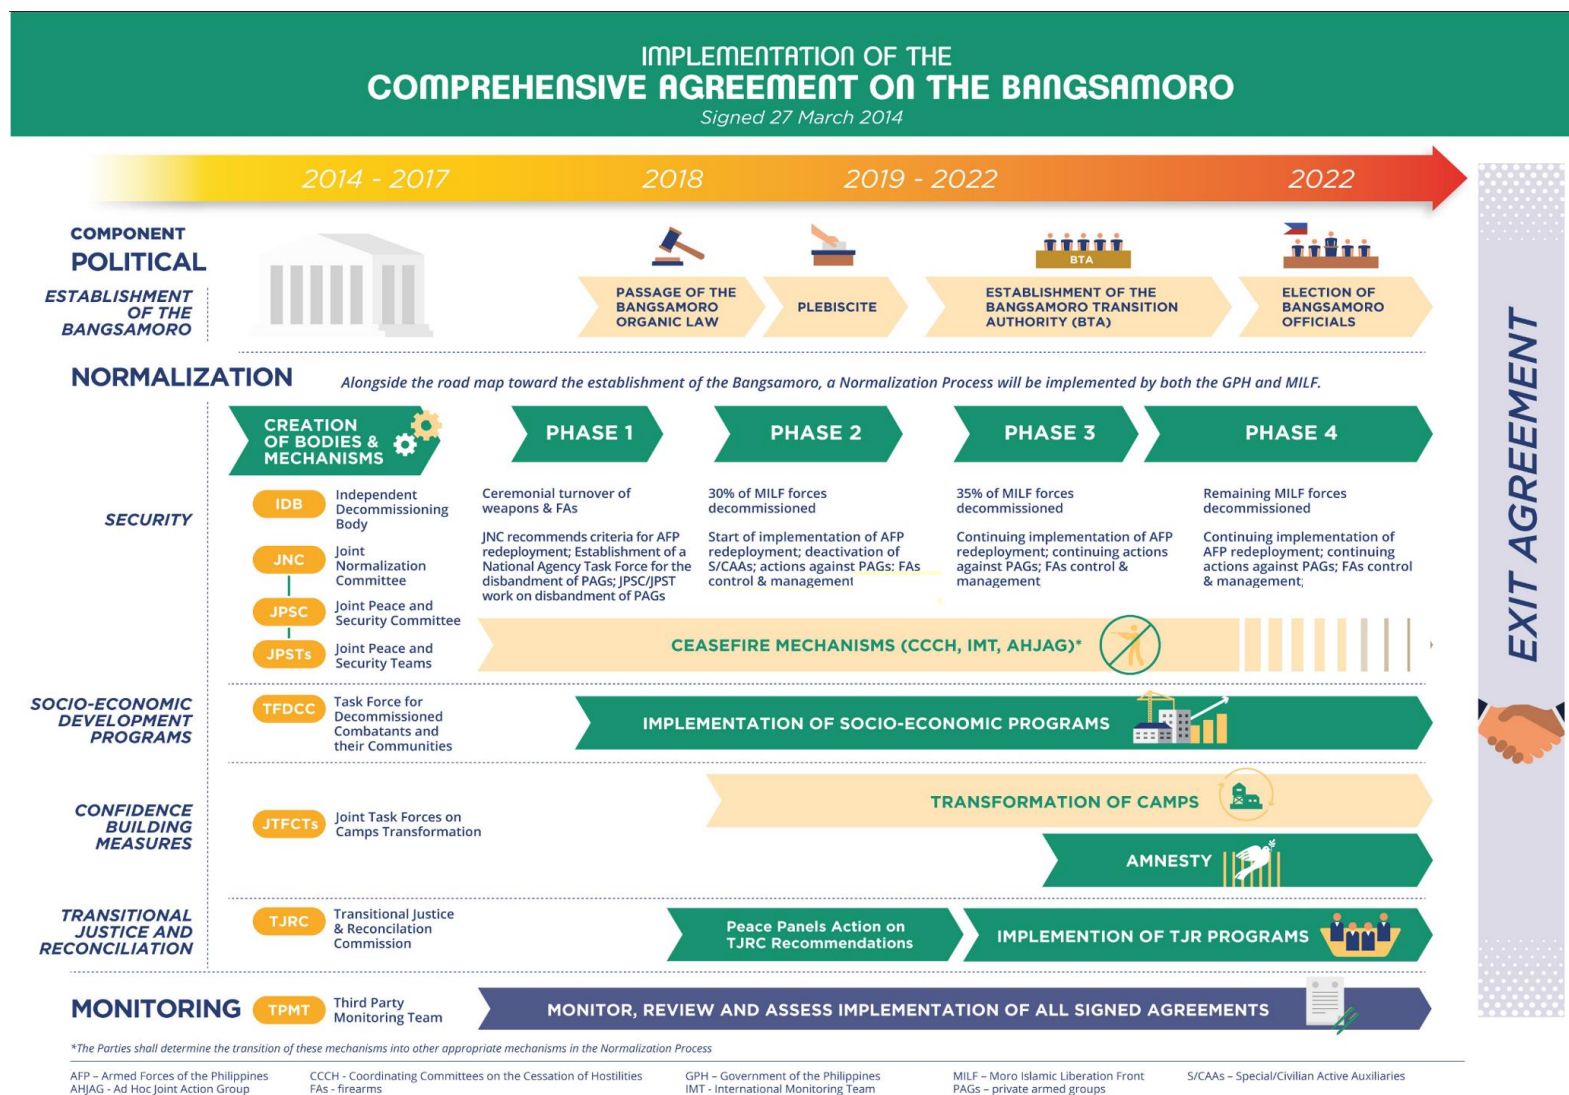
IMPLEMENTATION OF THE
COMPREHENSIVE AGREEMENT ON THE BANGSAMORO
Signed 27 March 2014

2014 - 2017
2018
2019 - 2022
2022

COMPONENT
POLITICAL
ESTABLISHMENT OF THE BANGSAMORO

PASSAGE OF THE BANGSAMORO ORGANIC LAW
PLEBISCITE
BTA
ESTABLISHMENT OF THE BANGSAMORO TRANSITION AUTHORITY (BTA)
ELECTION OF BANGSAMORO OFFICIALS

NORMALIZATION
Alongside the road map toward the establishment of the Bangsamoro, a Normalization Process will be implemented by both the GPH and MILF.

CREATION OF BODIES & MECHANISMS
PHASE 1
PHASE 2
PHASE 3
PHASE 4

SECURITY
IDB Independent Decommissioning Body
JNC Joint Normalization Committee
JPSC Joint Peace and Security Committee
JPSTs Joint Peace and Security Teams

Ceremonial turnover of weapons & FAs

JNC recommends criteria for AFP redeployment; Establishment of a National Agency Task Force for the disbandment of PAGs; JPSC/JPST work on disbandment of PAGs

30% of MILF forces decommissioned

Start of implementation of AFP redeployment; deactivation of S/CAAs; actions against PAGs: FAs control & management

35% of MILF forces decommissioned

Continuing implementation of AFP redeployment; continuing actions against PAGs; FAs control & management

Remaining MILF forces decommissioned

Continuing implementation of AFP redeployment; continuing actions against PAGs; FAs control & management;

CEASEFIRE MECHANISMS (CCCH, IMT, AHJAG)*

SOCIO-ECONOMIC DEVELOPMENT PROGRAMS
TFDCC Task Force for Decommissioned Combatants and their Communities
IMPLEMENTATION OF SOCIO-ECONOMIC PROGRAMS

CONFIDENCE BUILDING MEASURES
JTFCTs Joint Task Forces on Camps Transformation
TRANSFORMATION OF CAMPS
AMNESTY

TRANSITIONAL JUSTICE AND RECONCILIATION
TJRC Transitional Justice & Reconciliation Commission
Peace Panels Action on TJRC Recommendations
IMPLEMENTION OF TJR PROGRAMS

MONITORING
TPMT Third Party Monitoring Team
MONITOR, REVIEW AND ASSESS IMPLEMENTATION OF ALL SIGNED AGREEMENTS

EXIT AGREEMENT

*The Parties shall determine the transition of these mechanisms into other appropriate mechanisms in the Normalization Process

AFP – Armed Forces of the Philippines
AHJAG - Ad Hoc Joint Action Group
CCCH - Coordinating Committees on the Cessation of Hostilities
FAs - firearms
GPH – Government of the Philippines
IMT - International Monitoring Team
MILF – Moro Islamic Liberation Front
PAGs – private armed groups
S/CAAs – Special/Civilian Active Auxiliaries